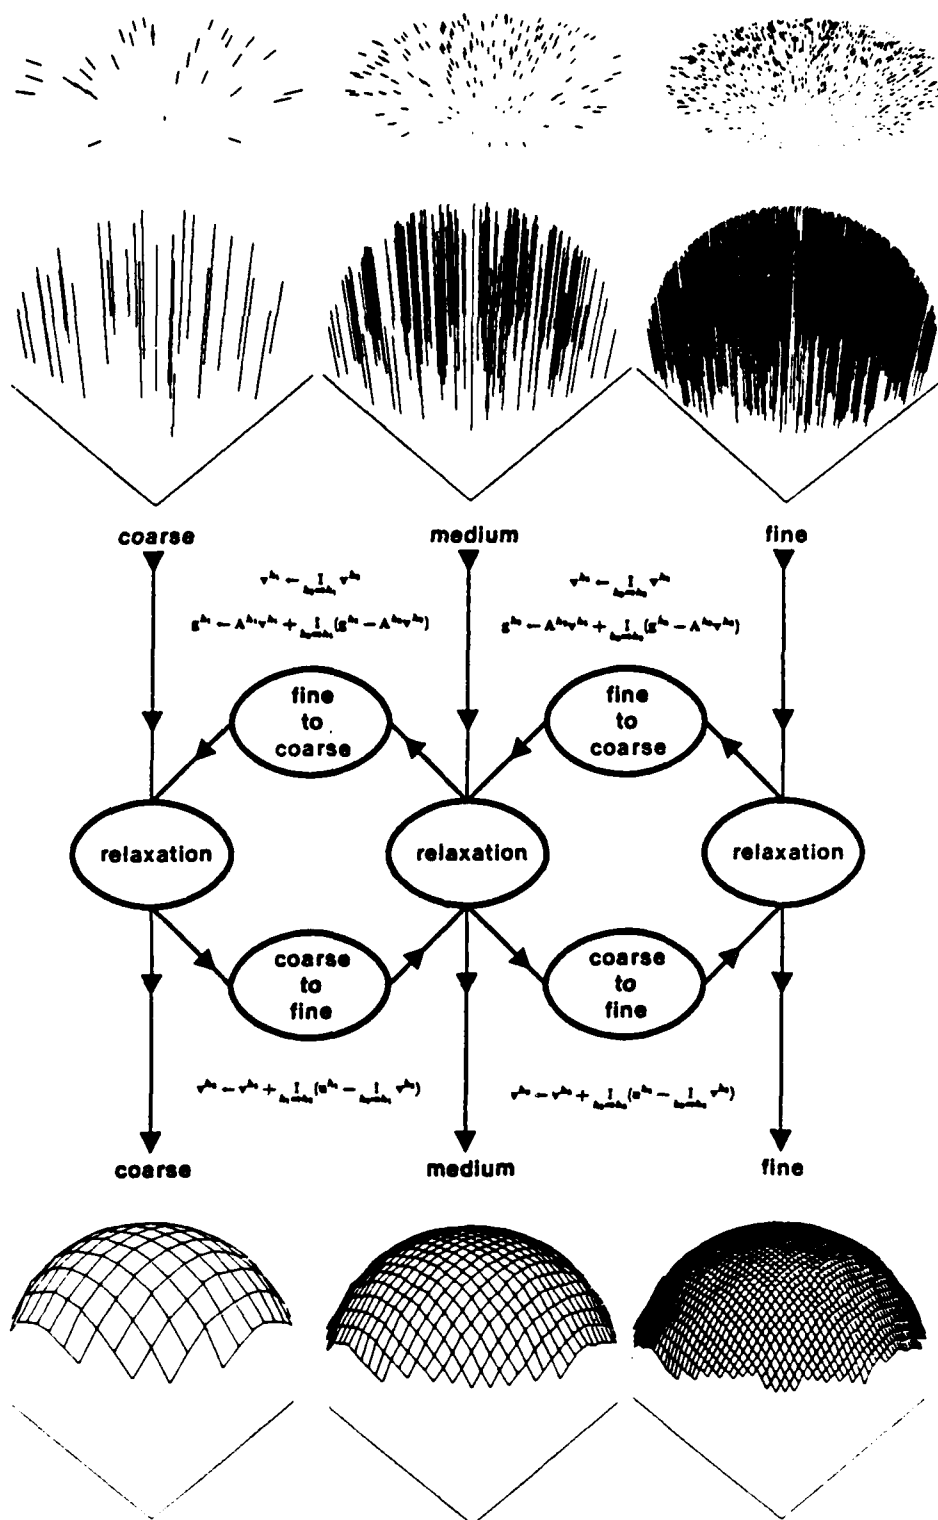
coarse

medium

fine

$v^{h_1} \leftarrow I_{h_2 \Rightarrow h_1} v^{h_2}$

$g^{h_1} \leftarrow A^{h_1} v^{h_1} + I_{h_2 \Rightarrow h_1} (g^{h_2} - A^{h_2} v^{h_2})$

$v^{h_2} \leftarrow I_{h_3 \Rightarrow h_2} v^{h_3}$

$g^{h_2} \leftarrow A^{h_2} v^{h_2} + I_{h_3 \Rightarrow h_2} (g^{h_3} - A^{h_3} v^{h_3})$

fine to coarse

fine to coarse

relaxation

relaxation

relaxation

coarse to fine

coarse to fine

$v^{h_2} \leftarrow v^{h_2} + I_{h_1 \Rightarrow h_2} (v^{h_1} - I_{h_2 \Rightarrow h_1} v^{h_2})$

$v^{h_3} \leftarrow v^{h_3} + I_{h_2 \Rightarrow h_3} (v^{h_2} - I_{h_3 \Rightarrow h_2} v^{h_3})$

coarse

medium

fine